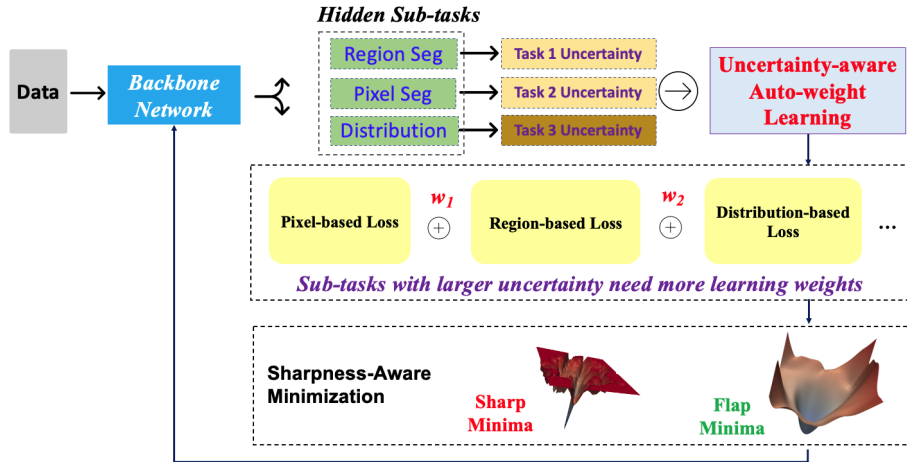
Hidden Sub-tasks

Data

Backbone Network

Region Seg

Pixel Seg

Distribution

Task 1 Uncertainty

Task 2 Uncertainty

Task 3 Uncertainty

Uncertainty-aware Auto-weight Learning

Pixel-based Loss

$w_1$

$\oplus$

Region-based Loss

$w_2$

$\oplus$

Distribution-based Loss

...

Sub-tasks with larger uncertainty need more learning weights

Sharpness-Aware Minimization

Sharp Minima

Flap Minima